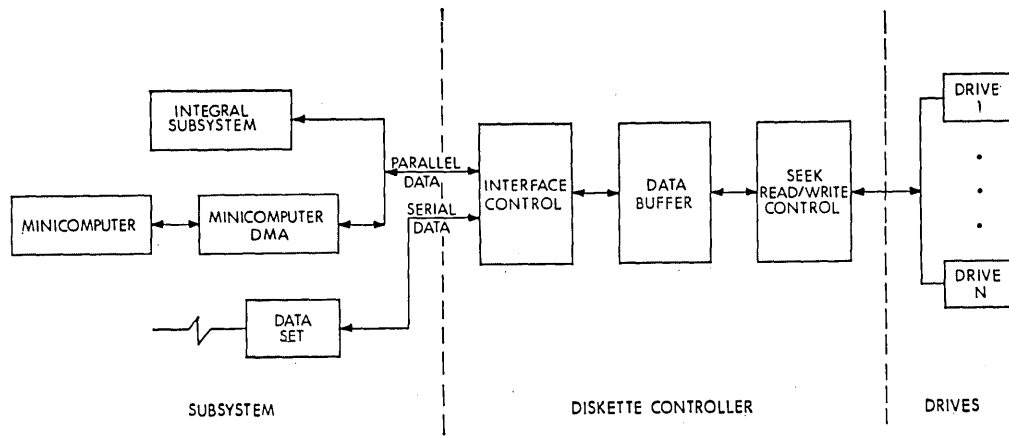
INTEGRAL SUBSYSTEM

PARALLEL DATA

SERIAL DATA

MINICOMPUTER

MINICOMPUTER DMA

DATA SET

INTERFACE CONTROL

DATA BUFFER

SEEK READ/WRITE CONTROL

DRIVE 1

DRIVE N

SUBSYSTEM

DISKETTE CONTROLLER

DRIVES